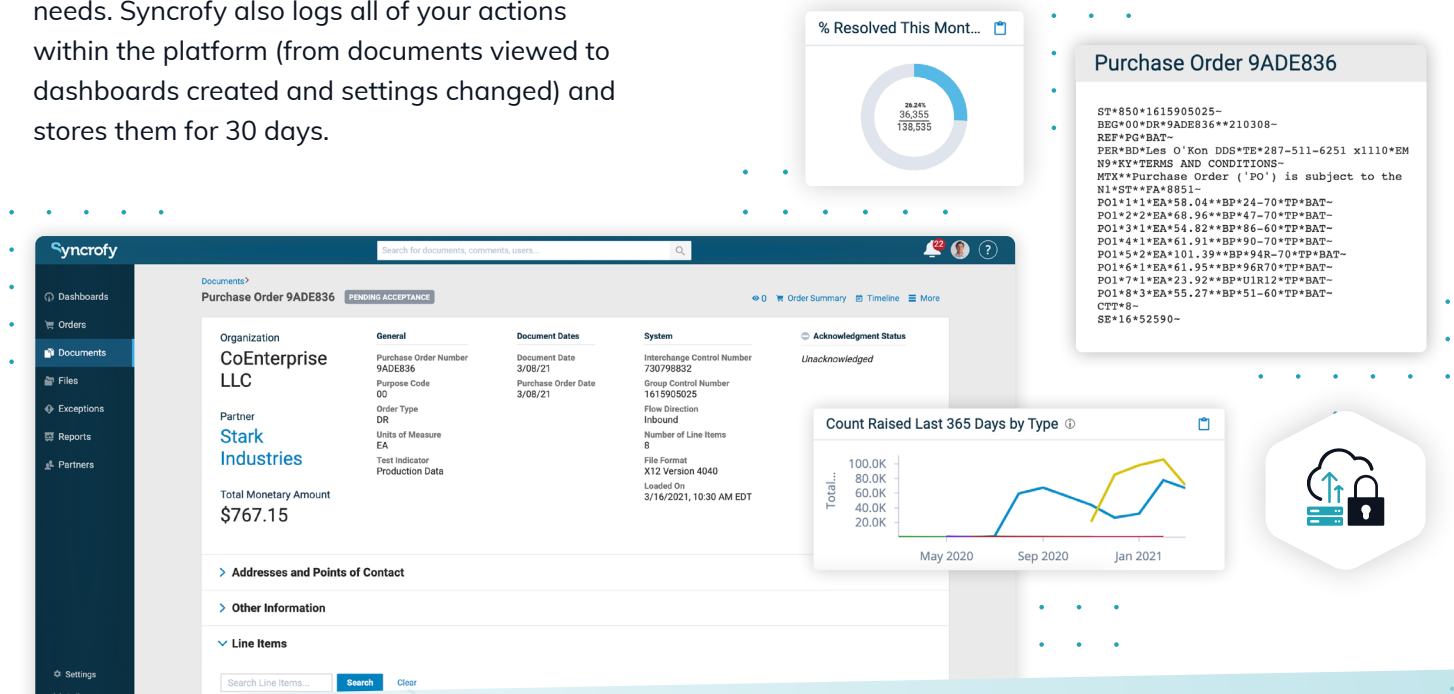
needs. Syncrofy also logs all of your actions within the platform (from documents viewed to dashboards created and settings changed) and stores them for 30 days.

% Resolved This Mont...

26.24%
36,355
138,535

Purchase Order 9ADE836

ST*850*1615905025~
BEG*00*DR*9ADE836**210308~
REF*PG*BAT~
PER*BD*Les O'Kon DDS*TE*287-511-6251 x1110*EM
N9*KY*TERMS AND CONDITIONS~
MTX**Purchase Order ('PO') is subject to the
N1*ST**FA*8851~
PO1*1*1*EA*58.04**BP*24-70*TP*BAT~
PO1*2*2*EA*68.96**BP*47-70*TP*BAT~
PO1*3*1*EA*54.82**BP*86-60*TP*BAT~
PO1*4*1*EA*61.91**BP*90-70*TP*BAT~
PO1*5*2*EA*101.39**BP*94R-70*TP*BAT~
PO1*6*1*EA*61.95**BP*96R70*TP*BAT~
PO1*7*1*EA*23.92**BP*U1R12*TP*BAT~
PO1*8*3*EA*55.27**BP*51-60*TP*BAT~
CTT*8~
SE*16*52590~

Syncrofy

Search for documents, comments, users...

22

?

Dashboards
Orders
Documents
Files
Exceptions
Reports
Partners

Settings

Documents>
Purchase Order 9ADE836 PENDING ACCEPTANCE

0 Order Summary Timeline More

Organization
CoEnterprise LLC

Partner
Stark Industries

Total Monetary Amount
$767.15

General
Purchase Order Number
9ADE836
Purpose Code
00
Order Type
DR
Units of Measure
EA
Test Indicator
Production Data

Document Dates
Document Date
3/08/21
Purchase Order Date
3/08/21

System
Interchange Control Number
730798832
Group Control Number
1615905025
Flow Direction
Inbound
Number of Line Items
8
File Format
X12 Version 4040
Loaded On
3/16/2021, 10:30 AM EDT

Acknowledgment Status
Unacknowledged

Addresses and Points of Contact

Other Information

Line Items

Search Line Items...
Search
Clear

Count Raised Last 365 Days by Type

100.0K
80.0K
60.0K
40.0K
20.0K
Total...
May 2020
Sep 2020
Jan 2021